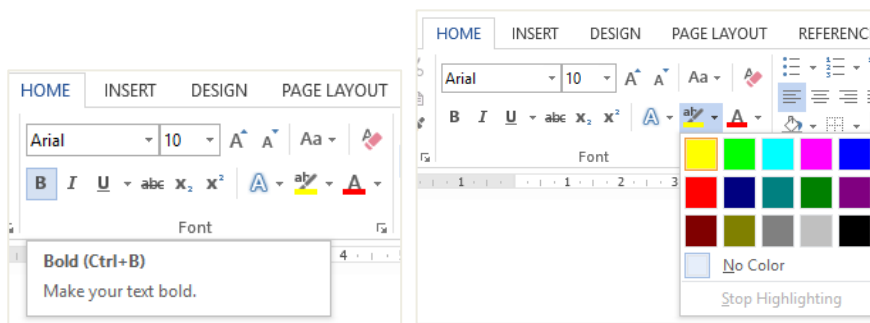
HOME INSERT DESIGN PAGE LAYOUT

Arial 10 A A Aa

B I U abc $x_2$ $x^2$ A ab A

Font

4

Bold (Ctrl+B)

Make your text bold.

HOME INSERT DESIGN PAGE LAYOUT REFERENC

Arial 10 A A Aa

B I U abc $x_2$ $x^2$ A ab A

Font

1 1 2 3

No Color

Stop Highlighting